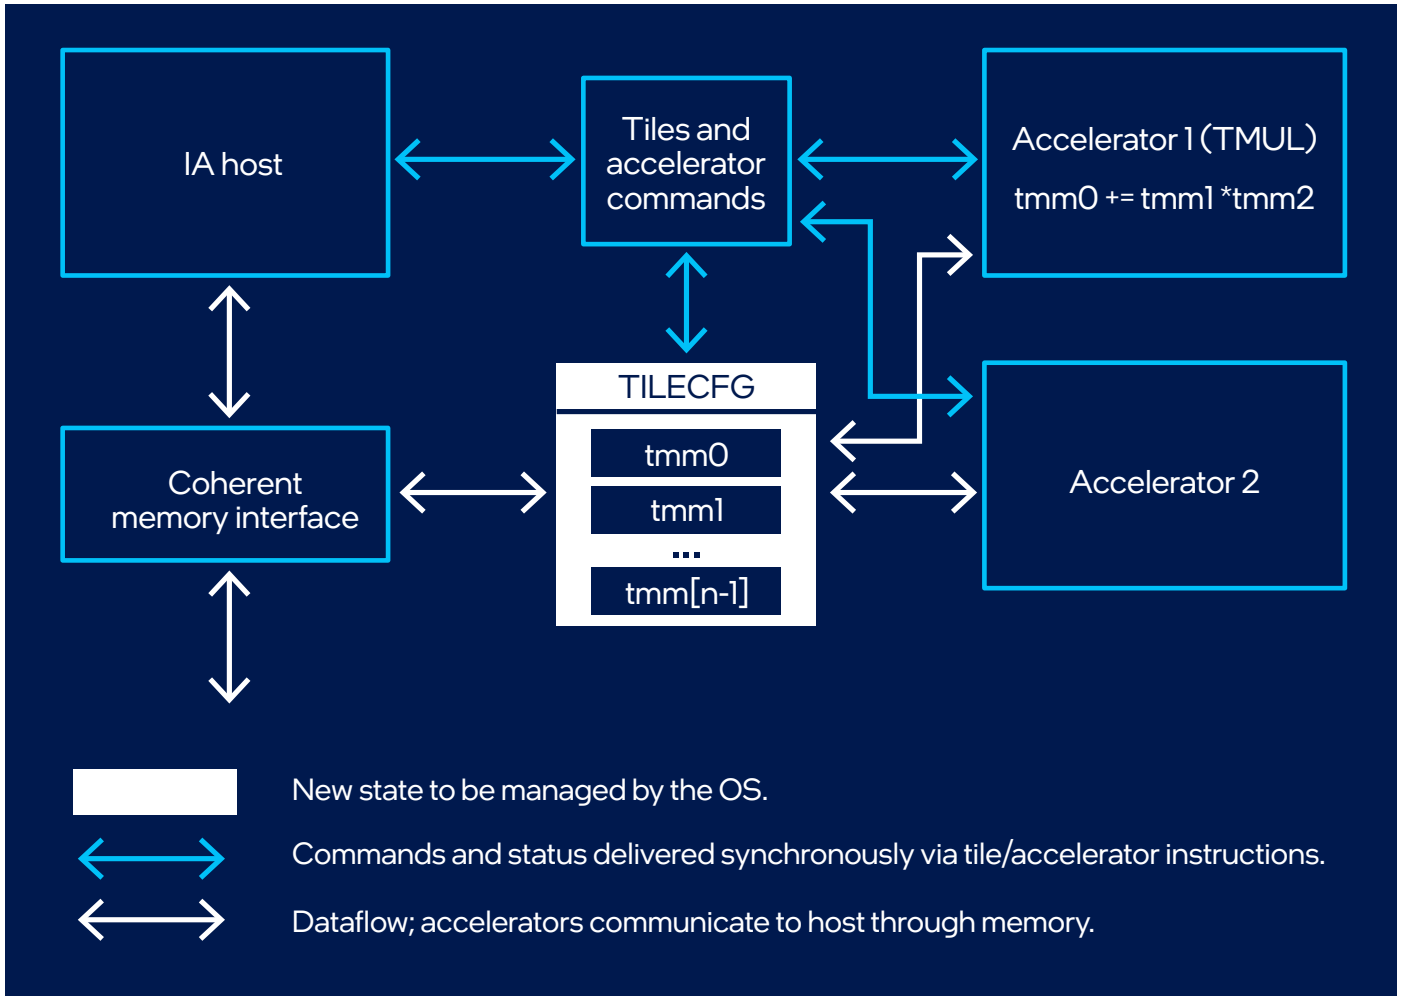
IA host

Tiles and accelerator commands

Accelerator 1 (TMUL)

tmm0 += tmm1 *tmm2

TILECFG

tmm0

tmm1

...

tmm[n-1]

Coherent memory interface

Accelerator 2

New state to be managed by the OS.

Commands and status delivered synchronously via tile/accelerator instructions.

Dataflow; accelerators communicate to host through memory.